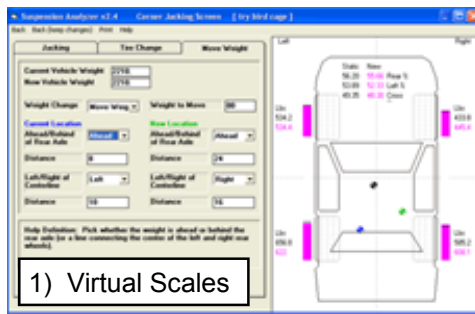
Suspension Analyzer v2.4 Corner Jacking Screen [ try bird cage ]
Back Back (keep changes) Print Help

Jacking | Tire Change | Move Weight

Current Vehicle Weight 2716
New Vehicle Weight 2716

Weight Change Move Weig
Weight to Move 80

Current Location
Ahead/Behind of Rear Axle Ahead
Distance 8
Left/Right of Centerline Left
Distance 10

New Location
Ahead/Behind of Rear Axle Ahead
Distance 26
Left/Right of Centerline Right
Distance 16

Help Definition: Pick whether the weight is ahead or behind the rear axle (or a line connecting the center of the left and right rear wheels).

Left
Right
Static New
56.26 55.66 Rear %
53.89 52.53 Left %
49.35 46.30 Cross

Lbs 534.2 534.4
Lbs 433.8 445.4
Lbs 656.0 622.
Lbs 595.2 608.1

1) Virtual Scales